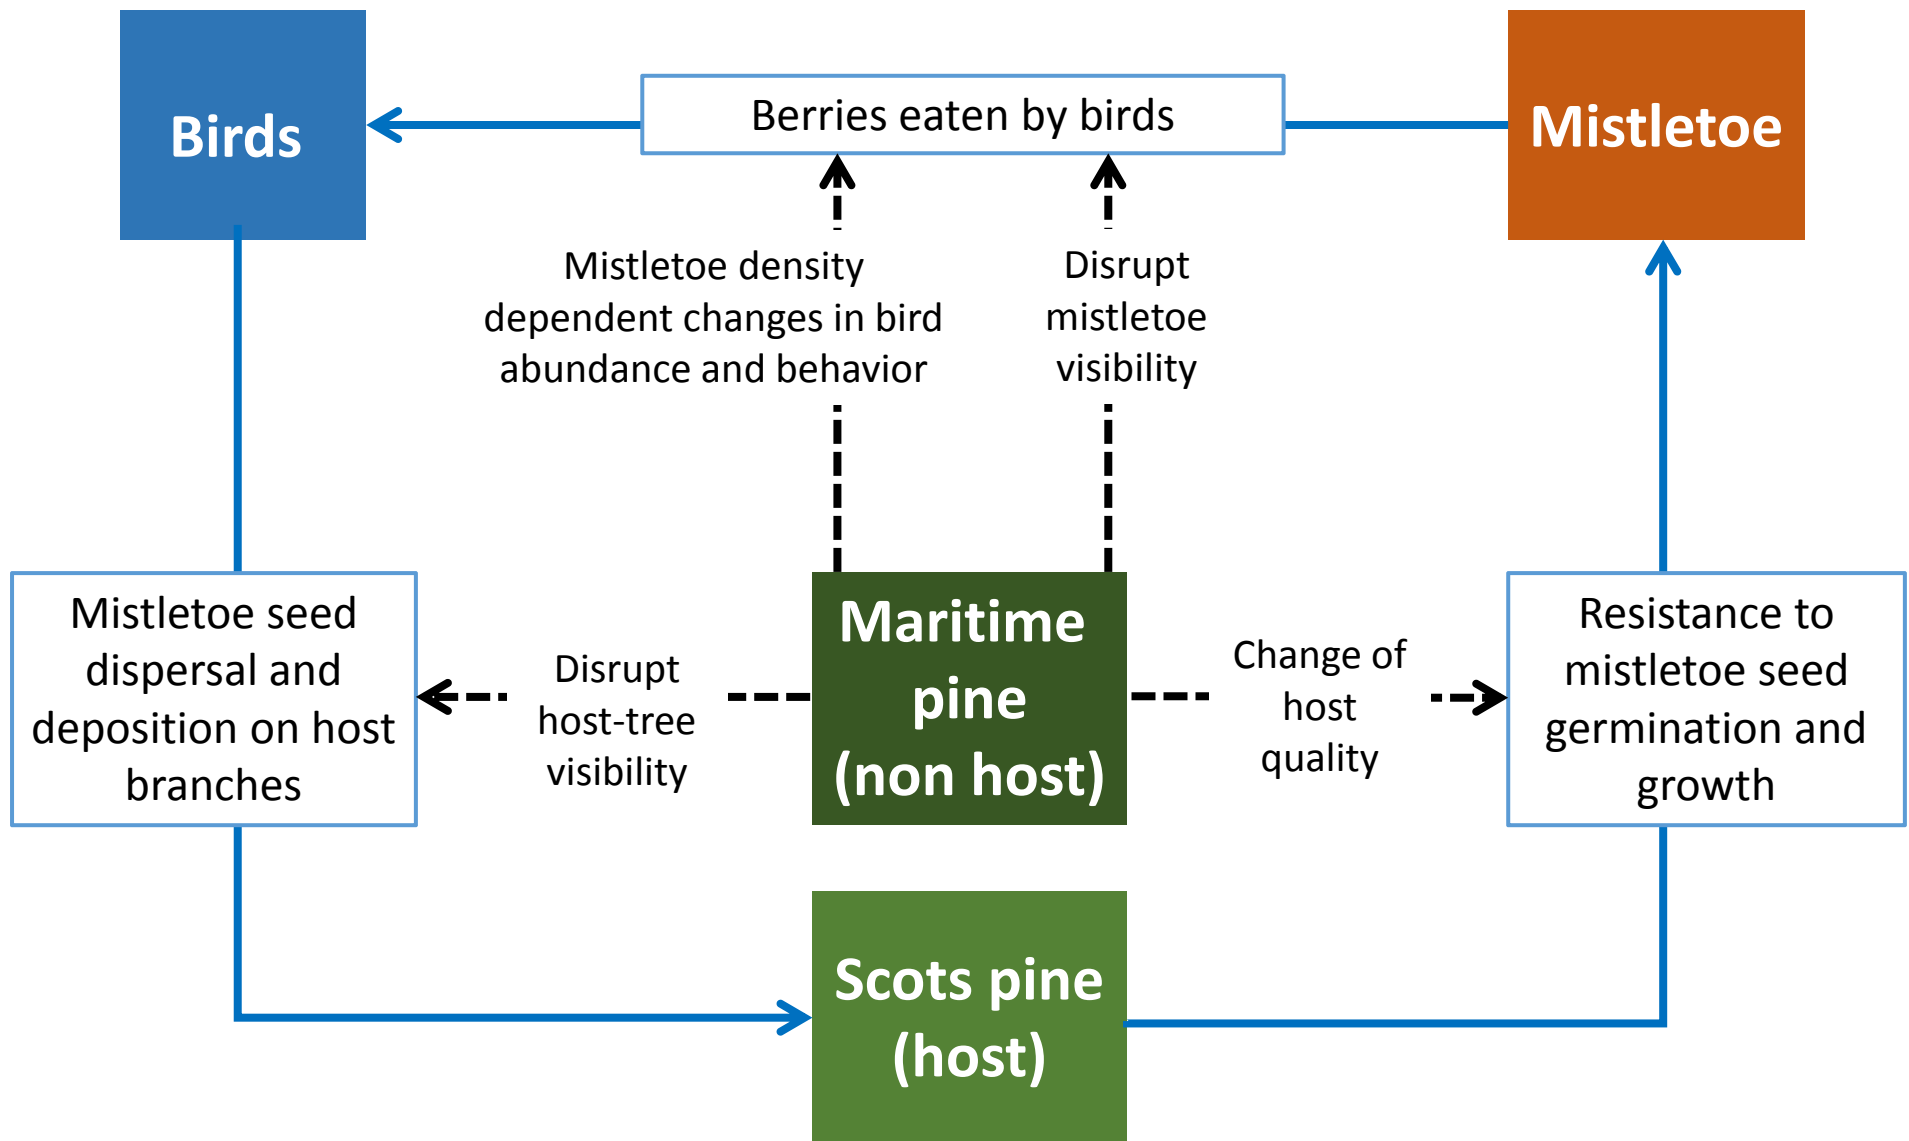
Birds

Berries eaten by birds

Mistletoe

Mistletoe density dependent changes in bird abundance and behavior

Disrupt mistletoe visibility

Mistletoe seed dispersal and deposition on host branches

Disrupt host-tree visibility

Maritime pine (non host)

Change of host quality

Resistance to mistletoe seed germination and growth

Scots pine (host)